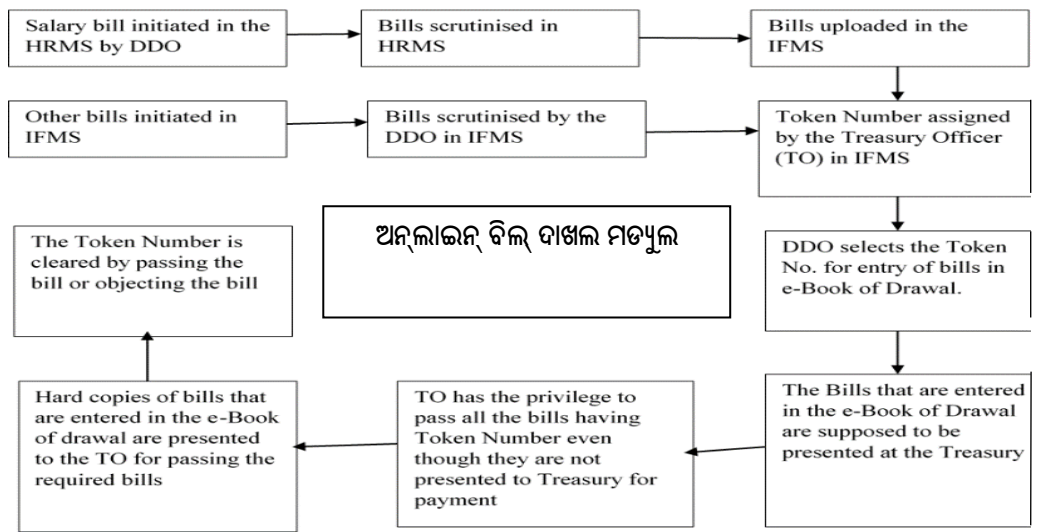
Salary bill initiated in the HRMS by DDO

Bills scrutinised in HRMS

Bills uploaded in the IFMS

Other bills initiated in IFMS

Bills scrutinised by the DDO in IFMS

Token Number assigned by the Treasury Officer (TO) in IFMS

ଅନ୍‌ଲାଇନ୍ ବିଲ୍ ଦାଖଲ ମଡ୍ୟୁଲ

DDO selects the Token No. for entry of bills in e-Book of Drawal.

The Bills that are entered in the e-Book of Drawal are supposed to be presented at the Treasury

TO has the privilege to pass all the bills having Token Number even though they are not presented to Treasury for payment

Hard copies of bills that are entered in the e-Book of drawal are presented to the TO for passing the required bills

The Token Number is cleared by passing the bill or objecting the bill